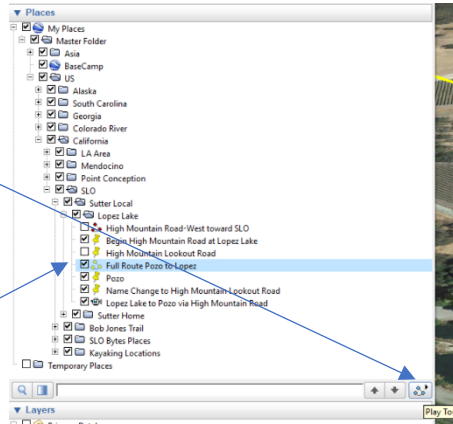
▼ Places
My Places
Master Folder
Asia
BaseCamp
US
Alaska
South Carolina
Georgia
Colorado River
California
LA Area
Mendocino
Point Conception
SLO
Sutter Local
Lopez Lake
High Mountain Road-West toward SLO
Begin High Mountain Road at Lopez Lake
High Mountain Lookout Road
Full Route Pozo to Lopez
Pozo
Name Change to High Mountain Lookout Road
Lopez Lake to Pozo via High Mountain Road
Sutter Home
Bob Jones Trail
SLO Bytes Places
Kayaking Locations
Temporary Places
▼ Layers
Play To